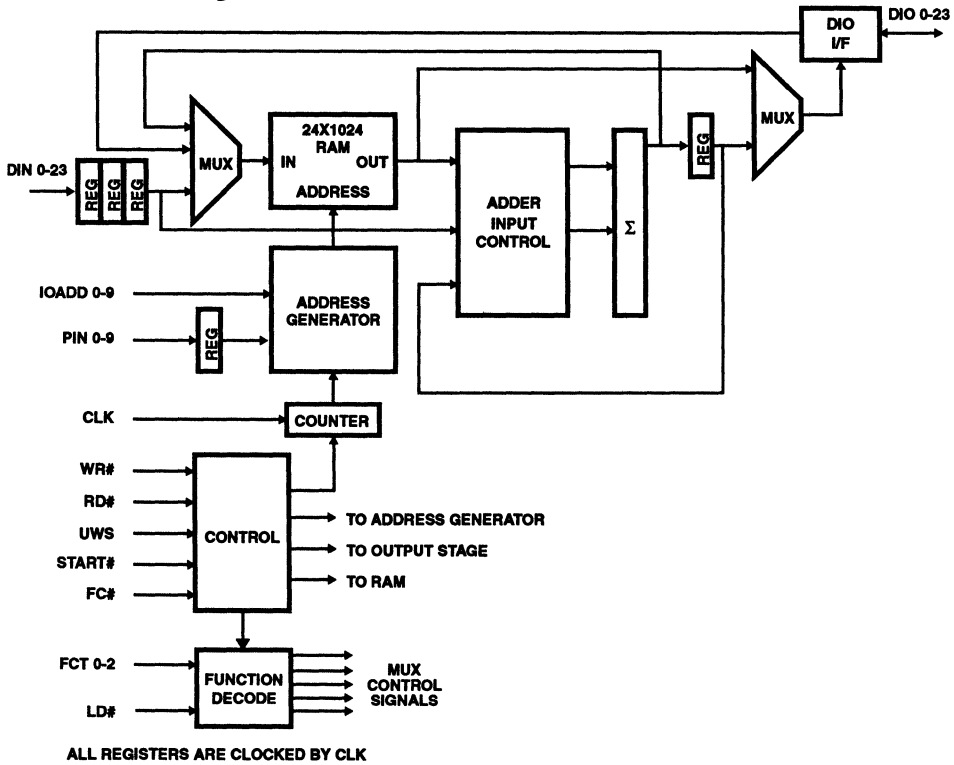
DIO I/F
DIO 0-23
MUX
24X1024 RAM
IN
OUT
ADDRESS
MUX
REG
DIN 0-23
REG
REG
REG
ADDER INPUT CONTROL
$\Sigma$
IOADD 0-9
ADDRESS GENERATOR
PIN 0-9
REG
CLK
COUNTER
WR#
RD#
UWS
START#
FC#
CONTROL
TO ADDRESS GENERATOR
TO OUTPUT STAGE
TO RAM
FCT 0-2
LD#
FUNCTION DECODE
MUX CONTROL SIGNALS
ALL REGISTERS ARE CLOCKED BY CLK